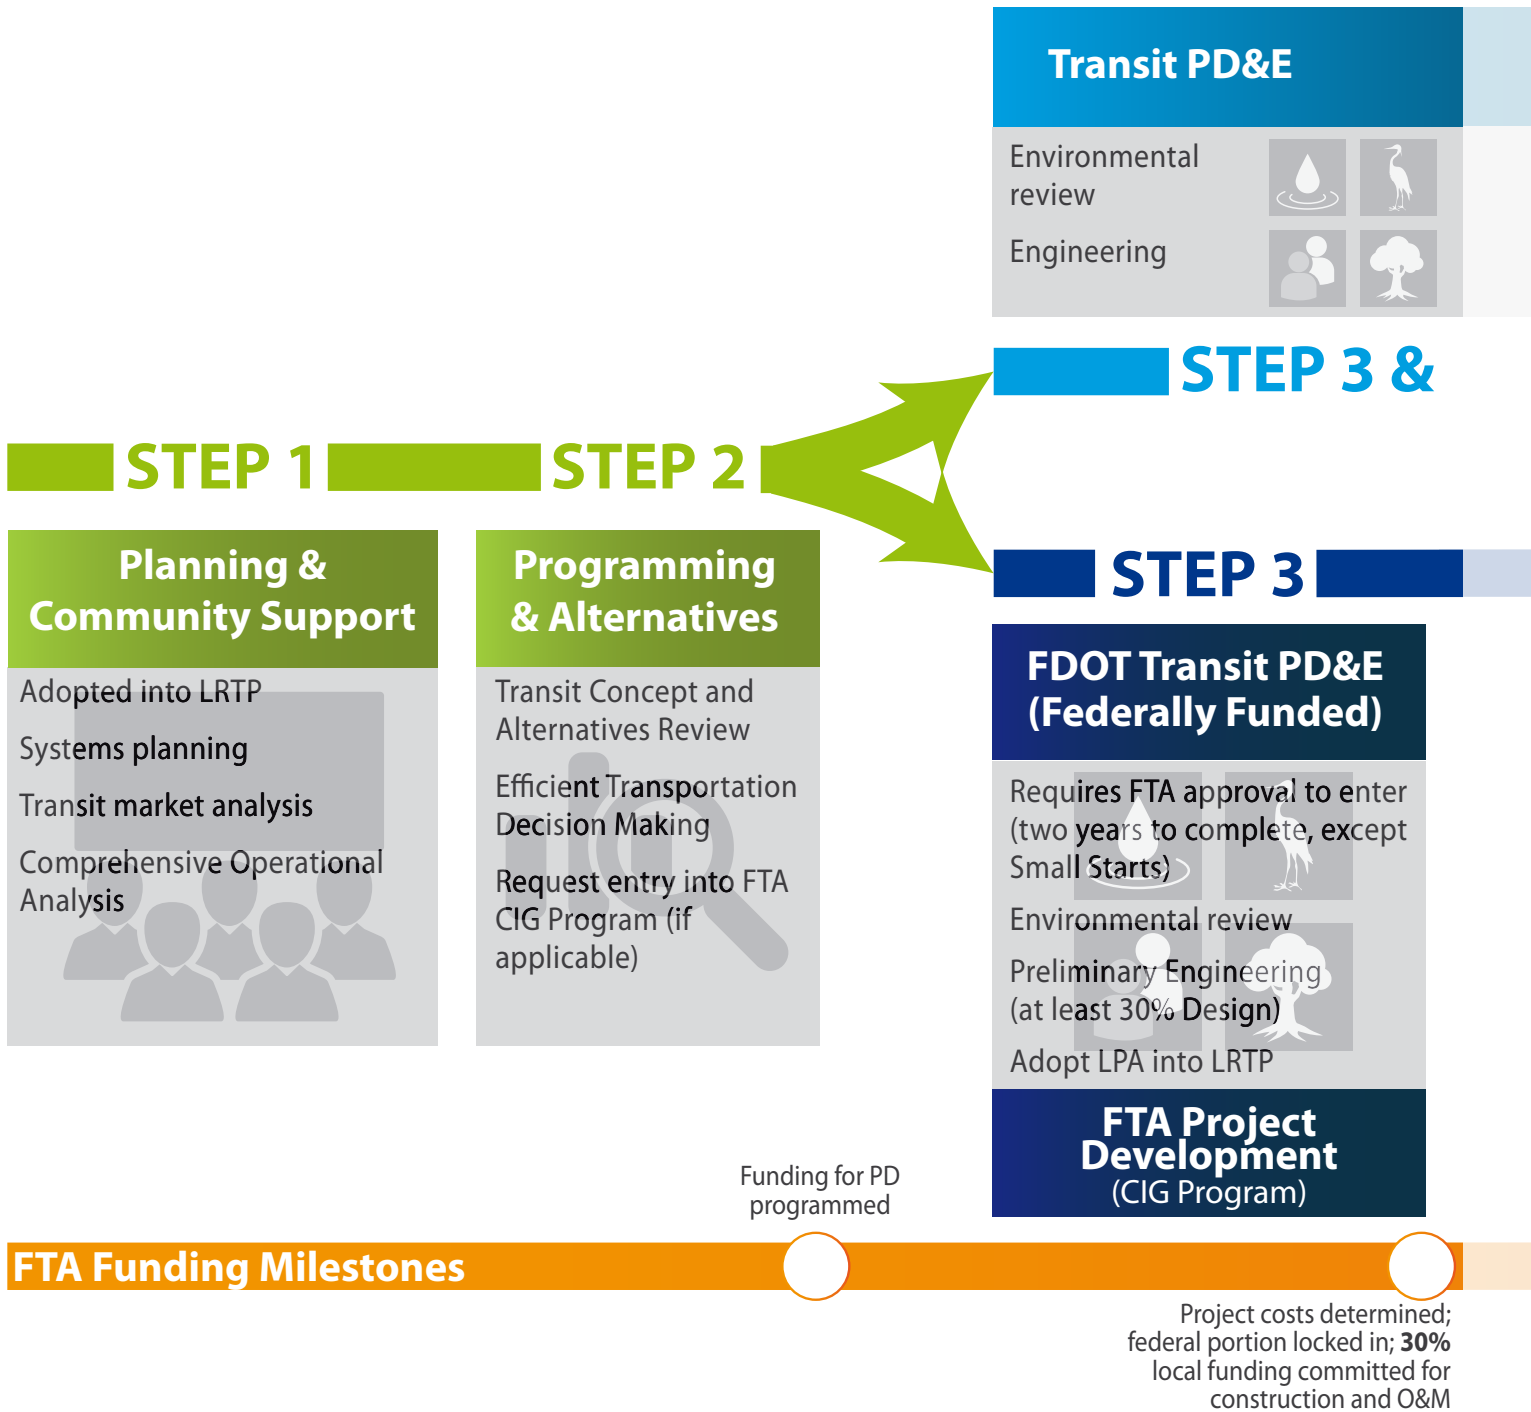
Transit PD&E

Environmental review

Engineering

STEP 3 &

STEP 1

STEP 2

Planning & Community Support

Adopted into LRTP

Systems planning

Transit market analysis

Comprehensive Operational Analysis

Programming & Alternatives

Transit Concept and Alternatives Review

Efficient Transportation Decision Making

Request entry into FTA CIG Program (if applicable)

STEP 3

FDOT Transit PD&E (Federally Funded)

Requires FTA approval to enter (two years to complete, except Small Starts)

Environmental review

Preliminary Engineering (at least 30% Design)

Adopt LPA into LRTP

FTA Project Development (CIG Program)

Funding for PD programmed

FTA Funding Milestones

Project costs determined; federal portion locked in; **30%** local funding committed for construction and O&M